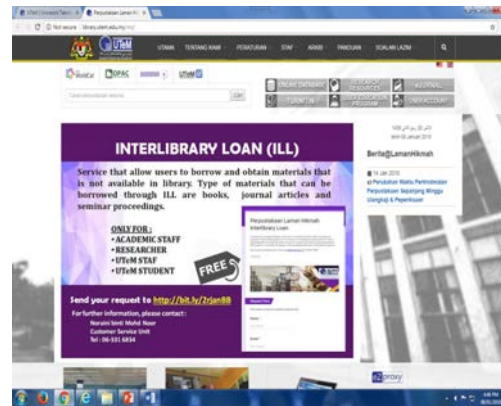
UTeM

UTAMA TENTANG KAMI PERATURAN STAF ARKIB PANDUAN SOALAN LAZIM

OPAC

CARI

INTERLIBRARY LOAN (ILL)

Service that allow users to borrow and obtain materials that is not available in library. Type of materials that can be borrowed through ILL are books, journal articles and seminar proceedings.

ONLY FOR :
• ACADEMIC STAFF
• RESEARCHER
• UTeM STAF
• UTeM STUDENT

FREE

Perpustakaan Laman Hikmah Interlibrary Loan

Send your request to http://bit.ly/2rjan88

For further information, please contact :
Noraini binti Mohd. Noor
Customer Service Unit
Tel : 06-331 6834

Berita@LamanHikmah

14 Jan 2019

Perubahan Waktu Perkhidmatan Perpustakaan Sepanjang Minggu Ulangkaji & Peperiksaan

ezproxy